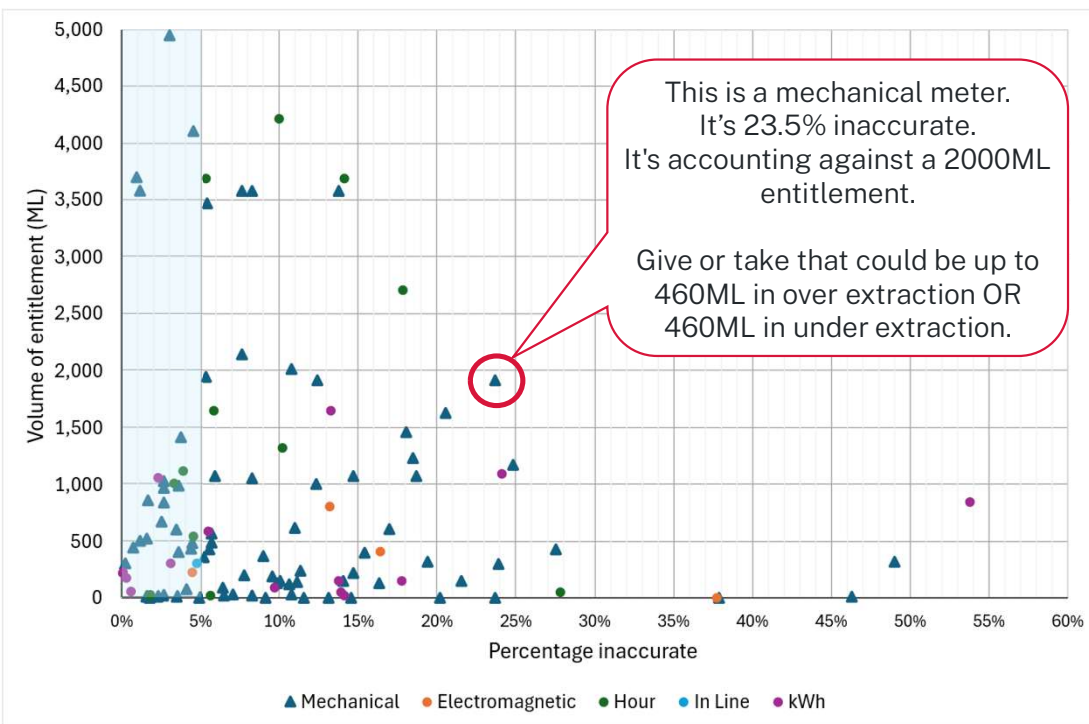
This is a mechanical meter.
It’s 23.5% inaccurate.
It's accounting against a 2000ML entitlement.

Give or take that could be up to 460ML in over extraction OR 460ML in under extraction.

Volume of entitlement (ML)

5,000
4,500
4,000
3,500
3,000
2,500
2,000
1,500
1,000
500
0

0% 5% 10% 15% 20% 25% 30% 35% 40% 45% 50% 55% 60%

Percentage inaccurate

Mechanical Electromagnetic Hour In Line kWh